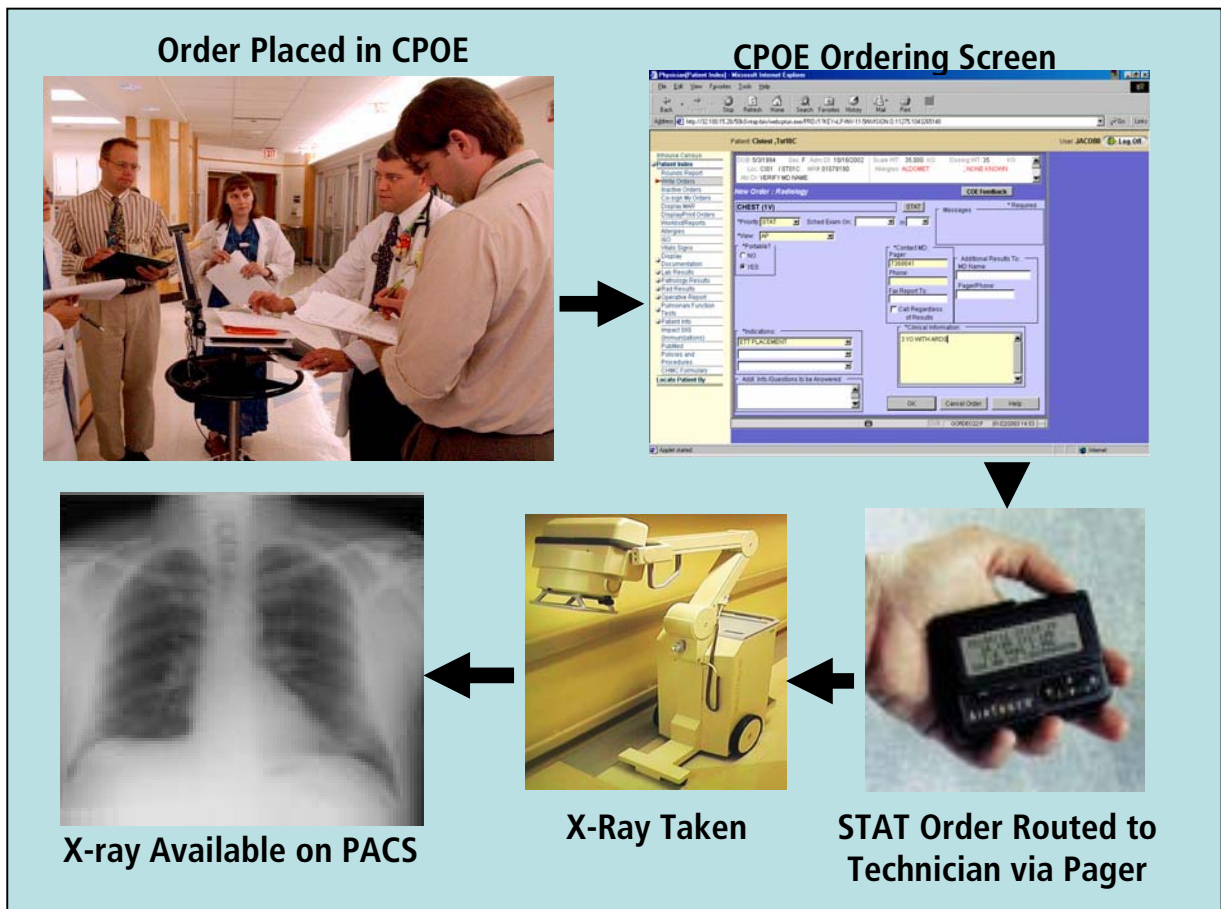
Order Placed in CPOE

CPOE Ordering Screen

Physician[Patient Index] - Microsoft Internet Explorer

File Edit View Favorites Tools Help

Back Stop Refresh Home Search Favorites History Mail Print

Address Go Links

Patient Ctstest ,Tst10C

User JACOBB Log Off

Inhouse Census
Patient Index
Rounds Report
Write Orders
Inactive Orders
Co-sign My Orders
Display MAR
Display/Print Orders
Worklist/Reports
Allergies
I&O
Vitals Signs
Display Documentation
Lab Results
Pathology Results
Rad Results
Operative Report
Pulmonary Function Tests
Patient Info
Impact SIIS (immunizations)
PubMed
Policies and Procedures
CHMC Formulary
Locate Patient By

DOB 5/3/1994 Sex F Adm Dt 10/16/2002 Scale WT 35.000 KG Dosing WT 35 KG
Loc C001 ISTO1C MR# 01078180 Allergies ALDOMET ...NONE KNOWN
Att Dr VERIFY MD NAME

New Order : Radiology

COE Feedback

CHEST (1V)

STAT

*Priority STAT Sched Exam On:

*View AP

*Portable?
NO
YES

Messages

* Required

*Contact MD:
Pager
Phone
Fax Report To:
Call Regardless of Results

Additional Results To:
MD Name
Pager/Phone

*Indications:
ETT PLACEMENT

*Clinical Information:
3 YO WITH ARDS

Addl. Info./Questions to be Answered:

OK Cancel Order Help

Applet started Internet

X-ray Available on PACS

X-Ray Taken

STAT Order Routed to Technician via Pager